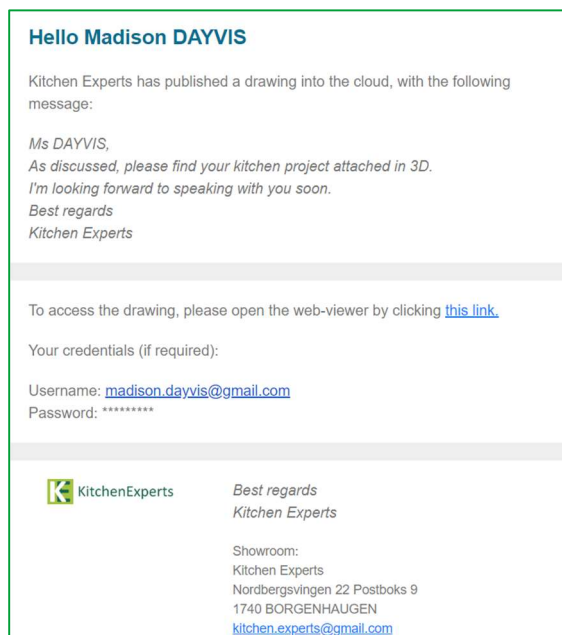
Hello Madison DAYVIS

Kitchen Experts has published a drawing into the cloud, with the following message:

Ms DAYVIS,
As discussed, please find your kitchen project attached in 3D.
I'm looking forward to speaking with you soon.
Best regards
Kitchen Experts

To access the drawing, please open the web-viewer by clicking this link.

Your credentials (if required):

Username: madison.dayvis@gmail.com
Password: *********

KitchenExperts

Best regards
Kitchen Experts

Showroom:
Kitchen Experts
Nordbergsvingen 22 Postboks 9
1740 BORGENHAUGEN
kitchen.experts@gmail.com